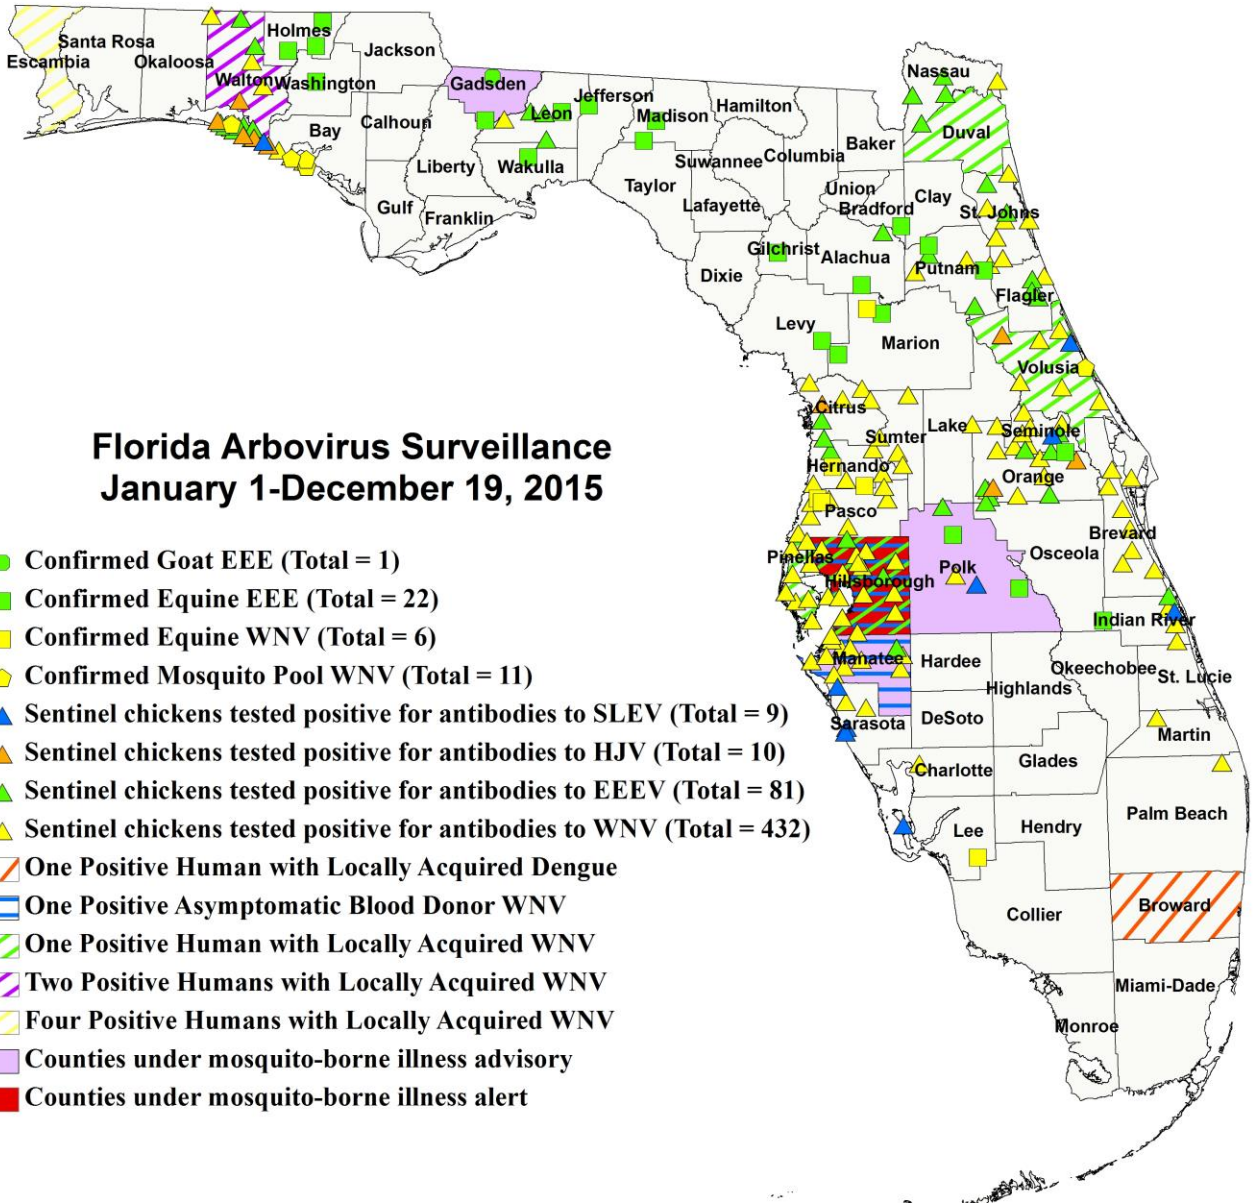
Florida Arbovirus Surveillance
January 1-December 19, 2015

Confirmed Goat EEE (Total = 1)
Confirmed Equine EEE (Total = 22)
Confirmed Equine WNV (Total = 6)
Confirmed Mosquito Pool WNV (Total = 11)
Sentinel chickens tested positive for antibodies to SLEV (Total = 9)
Sentinel chickens tested positive for antibodies to HJV (Total = 10)
Sentinel chickens tested positive for antibodies to EEEV (Total = 81)
Sentinel chickens tested positive for antibodies to WNV (Total = 432)
One Positive Human with Locally Acquired Dengue
One Positive Asymptomatic Blood Donor WNV
One Positive Human with Locally Acquired WNV
Two Positive Humans with Locally Acquired WNV
Four Positive Humans with Locally Acquired WNV
Counties under mosquito-borne illness advisory
Counties under mosquito-borne illness alert

Santa Rosa
Escambia
Okaloosa
Holmes
Jackson
Walton
Washington
Gadsden
Jefferson
Nassau
Bay
Calhoun
Leon
Madison
Hamilton
Duval
Baker
Suwannee
Columbia
Liberty
Wakulla
Taylor
Union
Clay
Bradford
Gulf
Franklin
Lafayette
St. Johns
Gilchrist
Alachua
Putnam
Dixie
Flagler
Levy
Marion
Volusia
Citrus
Lake
Sumter
Seminole
Hernando
Orange
Pasco
Brevard
Pinellas
Osceola
Polk
Hillsborough
Indian River
Manatee
Hardee
Okeechobee
St. Lucie
Highlands
Sarasota
DeSoto
Martin
Charlotte
Glades
Palm Beach
Lee
Hendry
Broward
Collier
Miami-Dade
Monroe